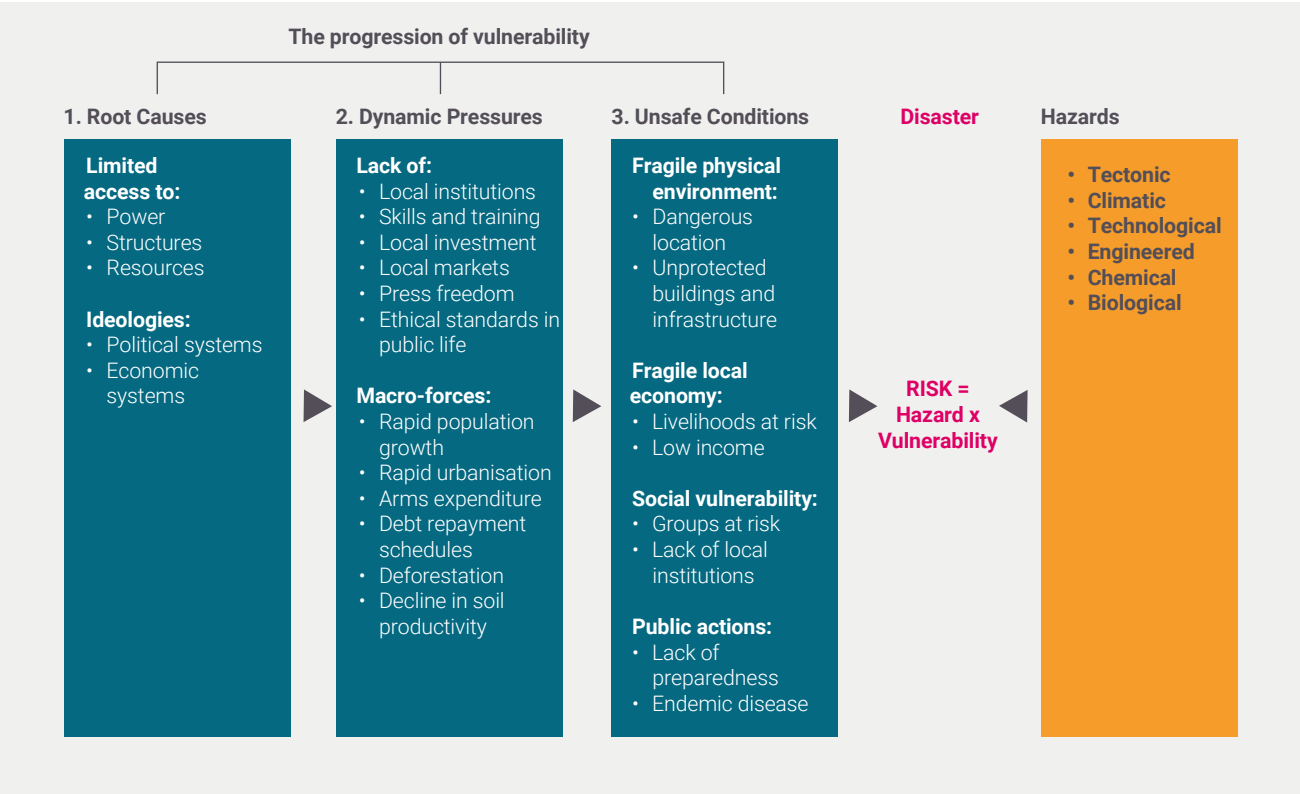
The progression of vulnerability

1. Root Causes

Limited access to:
• Power
• Structures
• Resources

Ideologies:
• Political systems
• Economic systems

2. Dynamic Pressures

Lack of:
• Local institutions
• Skills and training
• Local investment
• Local markets
• Press freedom
• Ethical standards in public life

Macro-forces:
• Rapid population growth
• Rapid urbanisation
• Arms expenditure
• Debt repayment schedules
• Deforestation
• Decline in soil productivity

3. Unsafe Conditions

Fragile physical environment:
• Dangerous location
• Unprotected buildings and infrastructure

Fragile local economy:
• Livelihoods at risk
• Low income

Social vulnerability:
• Groups at risk
• Lack of local institutions

Public actions:
• Lack of preparedness
• Endemic disease

Disaster

RISK = Hazard x Vulnerability

Hazards

• Tectonic
• Climatic
• Technological
• Engineered
• Chemical
• Biological